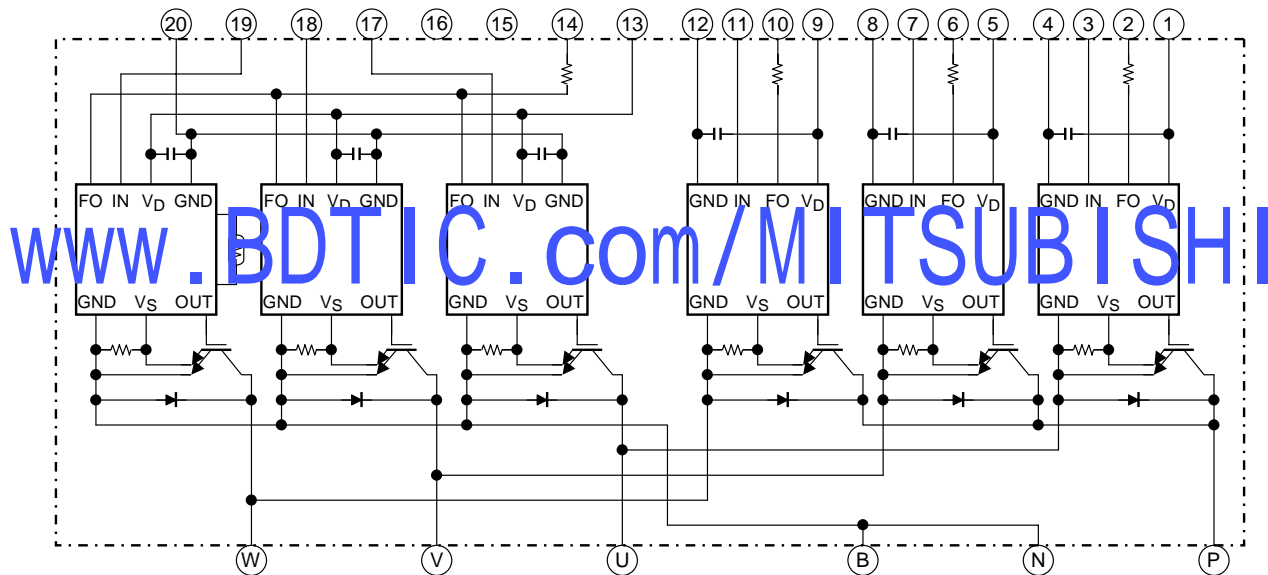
20 19 18 17 16 15 14 13 12 11 10 9 8 7 6 5 4 3 2 1

FO IN $V_D$ GND
GND $V_S$ OUT

FO IN $V_D$ GND
GND $V_S$ OUT

FO IN $V_D$ GND
GND $V_S$ OUT

GND IN FO $V_D$
GND $V_S$ OUT

GND IN FO $V_D$
GND $V_S$ OUT

GND IN FO $V_D$
GND $V_S$ OUT

www.BDTIC.com/MITSUBISHI

W V U B N P